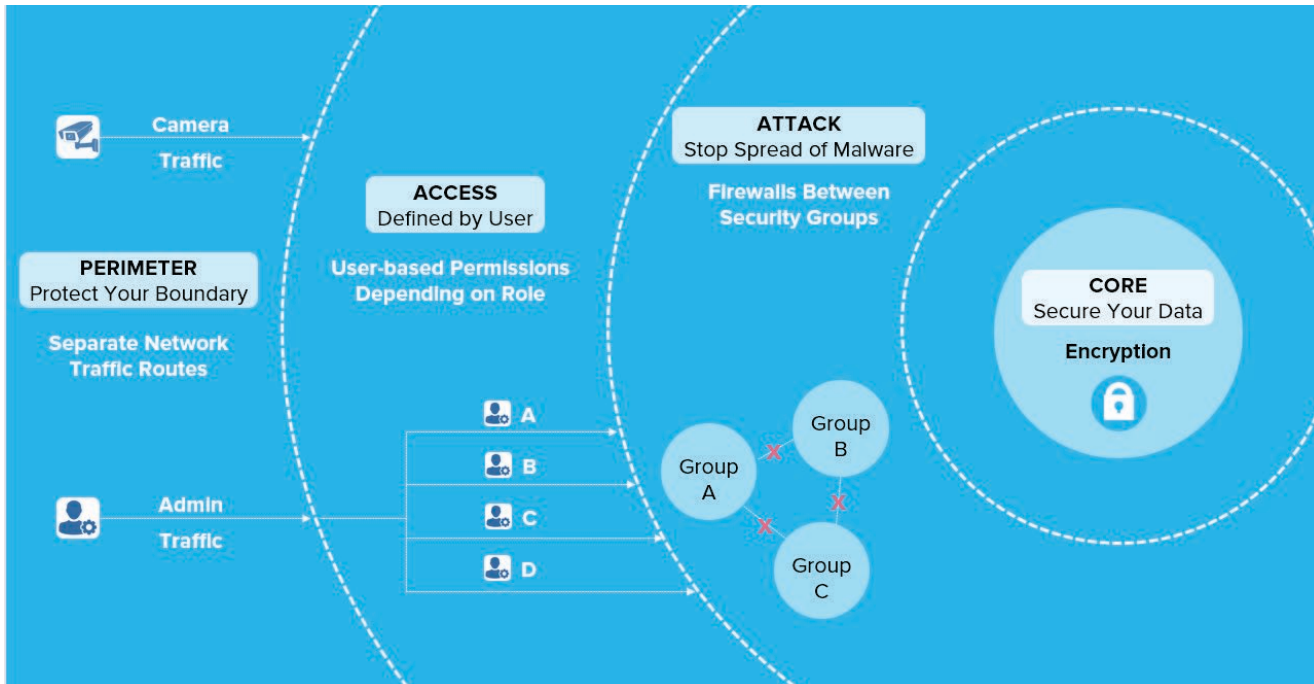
Camera
Traffic

PERIMETER
Protect Your Boundary

Separate Network Traffic Routes

Admin
Traffic

ACCESS
Defined by User

User-based Permissions Depending on Role

A
B
C
D

ATTACK
Stop Spread of Malware

Firewalls Between Security Groups

Group A
Group B
Group C

CORE
Secure Your Data

Encryption